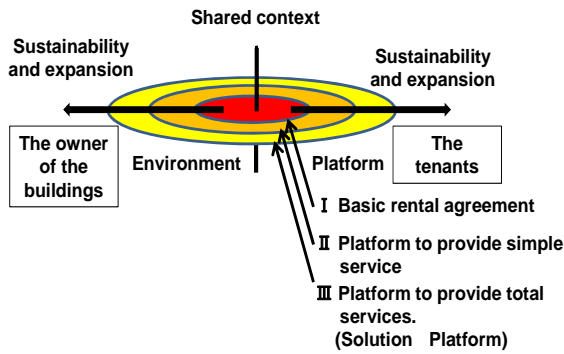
Shared context

Sustainability and expansion

Sustainability and expansion

The owner of the buildings

Environment

Platform

The tenants

Ⅰ Basic rental agreement

Ⅱ Platform to provide simple service

Ⅲ Platform to provide total services. (Solution Platform)